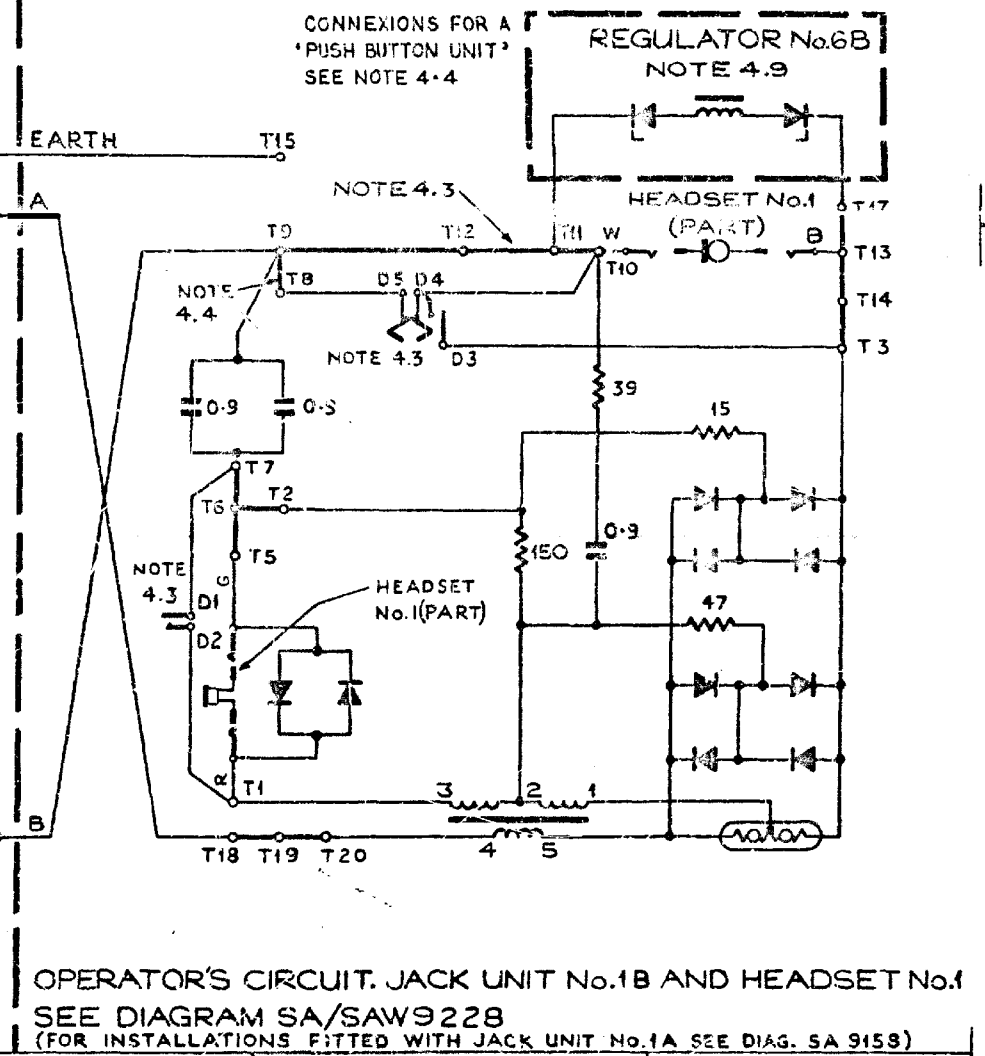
CONNEXIONS FOR A 'PUSH BUTTON UNIT' SEE NOTE 4·4

REGULATOR No.6B
NOTE 4.9

EARTH
T15

A

NOTE 4.3

HEADSET No.1 (PART)

T17

T9
T12
T11
W
B
T13
T10
T8
D5
D4
T14
NOTE 4.4
NOTE 4.3
D3
T3

39

0·9
0·9

15

T7
T6
T2

150
0·9

T5
G
NOTE 4.3
D1
D2

HEADSET No.1(PART)

47

α
T1

3
2
1

B

T18
T19
T20
4
5

OPERATOR'S CIRCUIT. JACK UNIT No.1B AND HEADSET No.1
SEE DIAGRAM SA/SAW9228
(FOR INSTALLATIONS FITTED WITH JACK UNIT No.1A SEE DIAG. SA 9158)